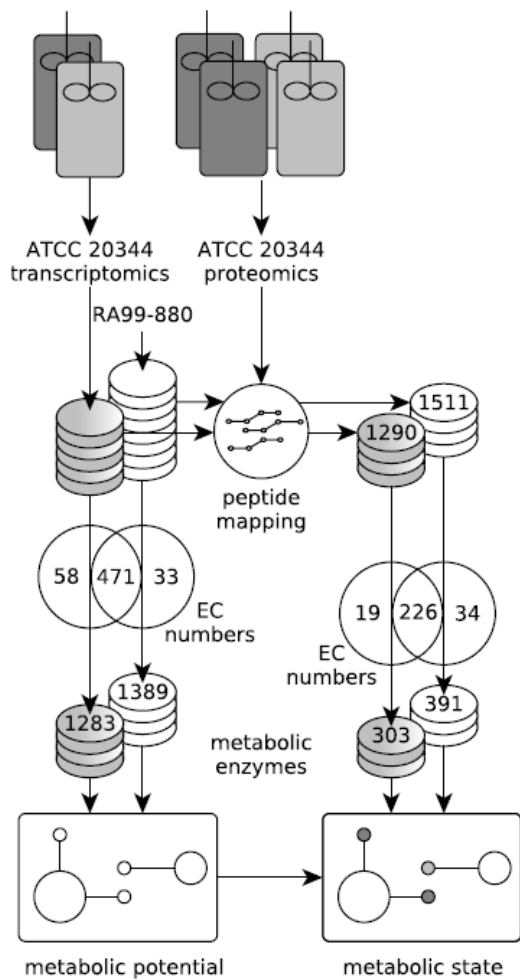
ATCC 20344 transcriptomics

ATCC 20344 proteomics

RA99-880

peptide mapping

1511

1290

58

471

33

EC numbers

19

226

34

EC numbers

1389

1283

391

303

metabolic enzymes

metabolic potential

metabolic state